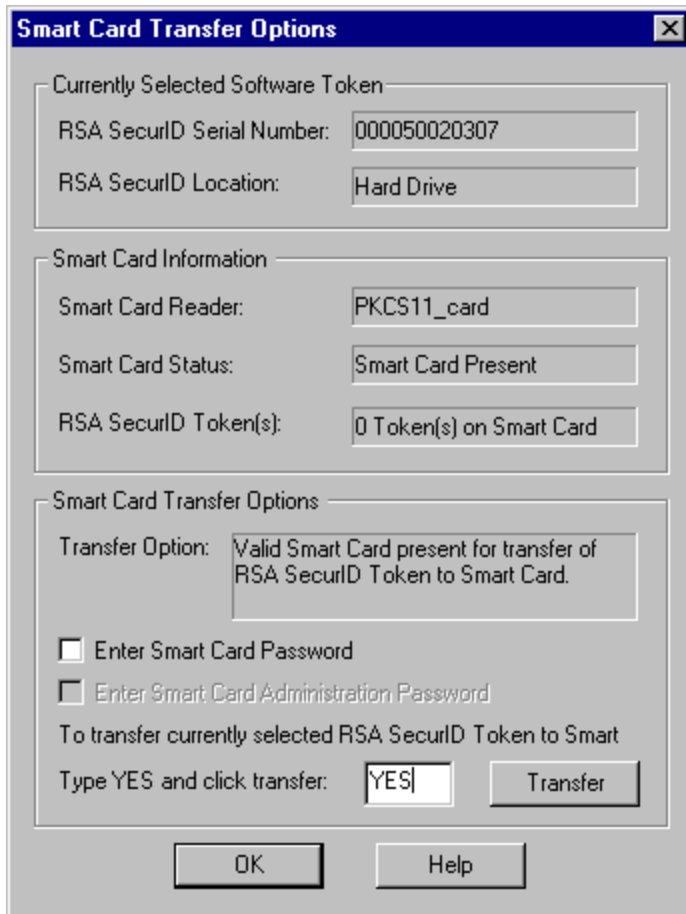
Smart Card Transfer Options

Currently Selected Software Token

RSA SecurID Serial Number: 000050020307

RSA SecurID Location: Hard Drive

Smart Card Information

Smart Card Reader: PKCS11_card

Smart Card Status: Smart Card Present

RSA SecurID Token(s): 0 Token(s) on Smart Card

Smart Card Transfer Options

Transfer Option: Valid Smart Card present for transfer of RSA SecurID Token to Smart Card.

Enter Smart Card Password

Enter Smart Card Administration Password

To transfer currently selected RSA SecurID Token to Smart

Type YES and click transfer: YES

Transfer

OK

Help